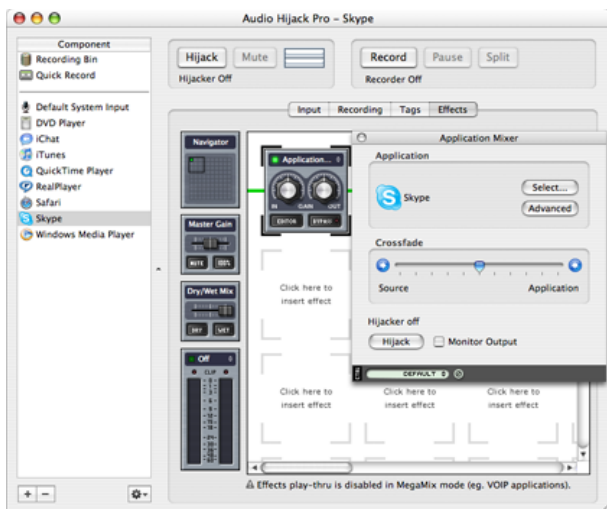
Audio Hijack Pro – Skype

Component
Recording Bin
Quick Record

Default System Input
DVD Player
iChat
iTunes
QuickTime Player
RealPlayer
Safari
Skype
Windows Media Player

Hijack
Mute
Hijacker Off

Record
Pause
Split
Recorder Off

Input
Recording
Tags
Effects

Navigator

Master Gain
MUTE
100%

Dry/Wet Mix
DRY
WET

Off
CLIP

Application...
IN
GAIN
OUT
EDITOR
BYPASS

Click here to insert effect

Click here to insert effect

Click here to insert effect

Click here to insert effect

Application Mixer
Application
Skype
Select...
Advanced
Crossfade
Source
Application
Hijacker off
Hijack
Monitor Output
DEFAULT

Effects play-thru is disabled in MegaMix mode (eg. VOIP applications).

+
−